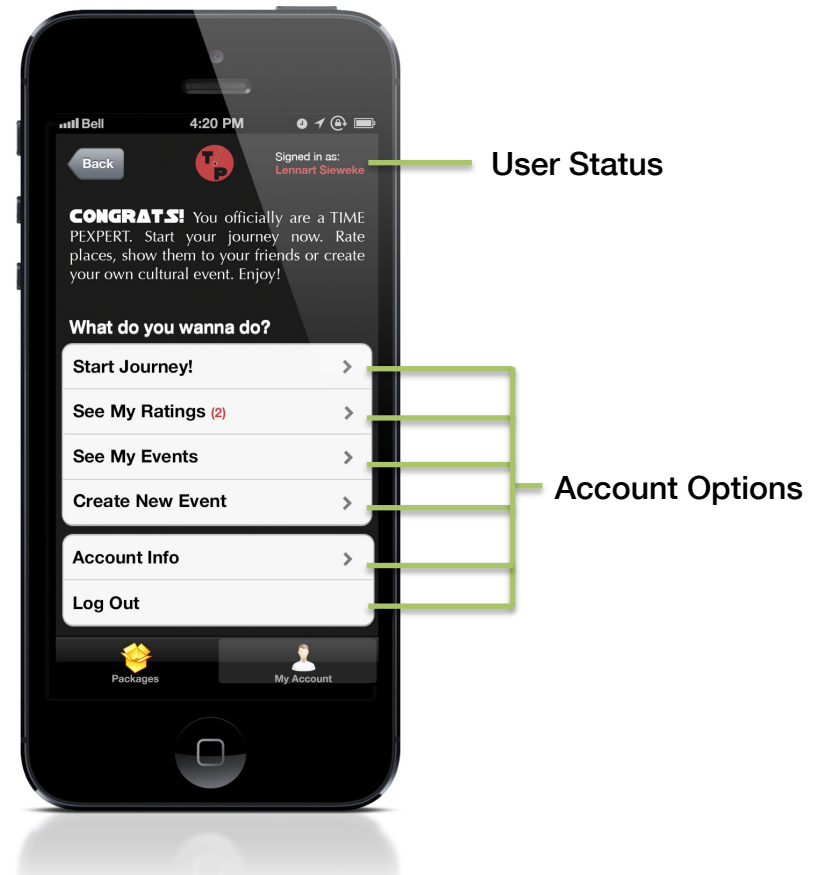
Bell 4:20 PM

Back

TP

Signed in as:
Lennart Sieweke

User Status

CONGRATS! You officially are a TIME PEXPERT. Start your journey now. Rate places, show them to your friends or create your own cultural event. Enjoy!

What do you wanna do?

Start Journey!

See My Ratings (2)

See My Events

Create New Event

Account Options

Account Info

Log Out

Packages

My Account